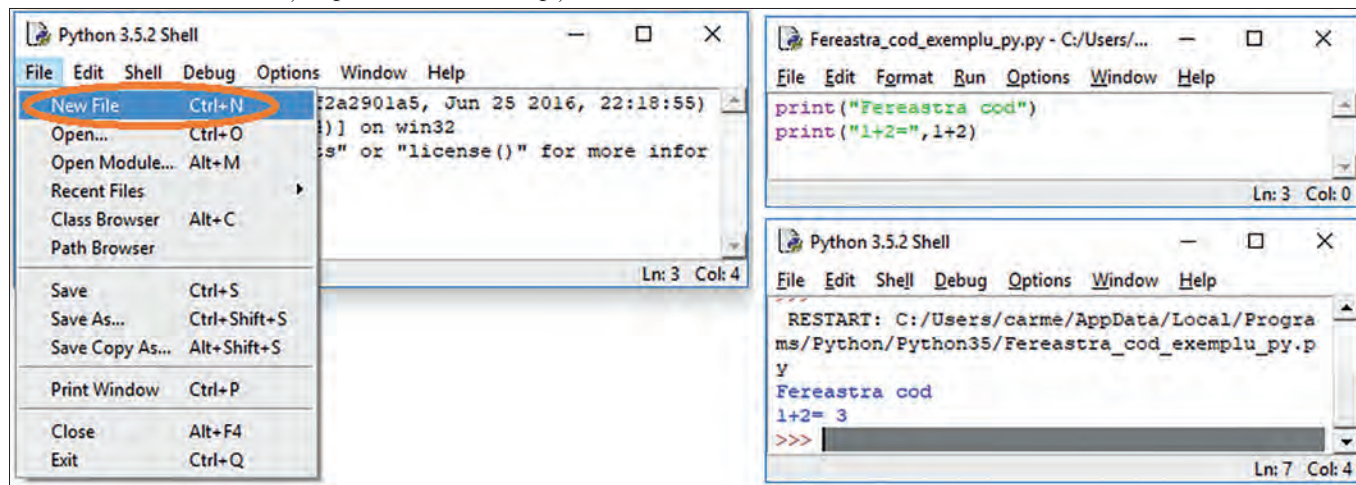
Python 3.5.2 Shell

File Edit Shell Debug Options Window Help

New File Ctrl+N
Open... Ctrl+O
Open Module... Alt+M
Recent Files
Class Browser Alt+C
Path Browser

Save Ctrl+S
Save As... Ctrl+Shift+S
Save Copy As... Alt+Shift+S

Print Window Ctrl+P

Close Alt+F4
Exit Ctrl+Q

f2a290la5, Jun 25 2016, 22:18:55)
)] on win32
s" or "license()" for more infor

Ln: 3 Col: 4

Fereastra_cod_exemplu_py.py - C:/Users/...

File Edit Format Run Options Window Help

print("Fereastra cod")
print("1+2=",1+2)

Ln: 3 Col: 0

Python 3.5.2 Shell

File Edit Shell Debug Options Window Help

>>>
RESTART: C:/Users/carme/AppData/Local/Programs/Python/Python35/Fereastra_cod_exemplu_py.py
Fereastra cod
1+2= 3
>>>

Ln: 7 Col: 4